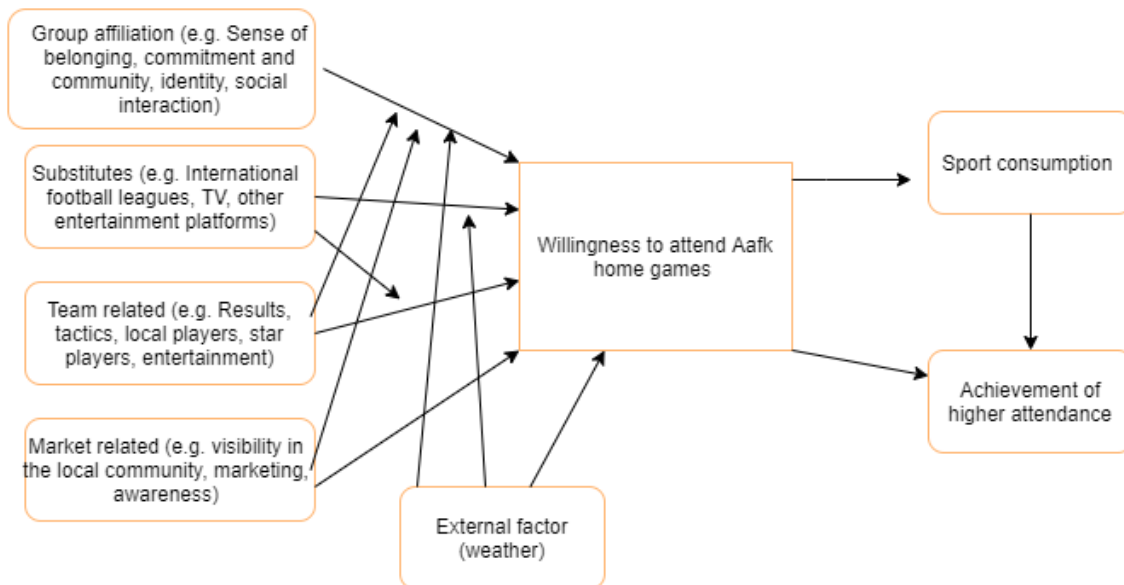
Group affiliation (e.g. Sense of belonging, commitment and community, identity, social interaction)

Substitutes (e.g. International football leagues, TV, other entertainment platforms)

Team related (e.g. Results, tactics, local players, star players, entertainment)

Market related (e.g. visibility in the local community, marketing, awareness)

External factor (weather)

Willingness to attend Aafk home games

Sport consumption

Achievement of higher attendance